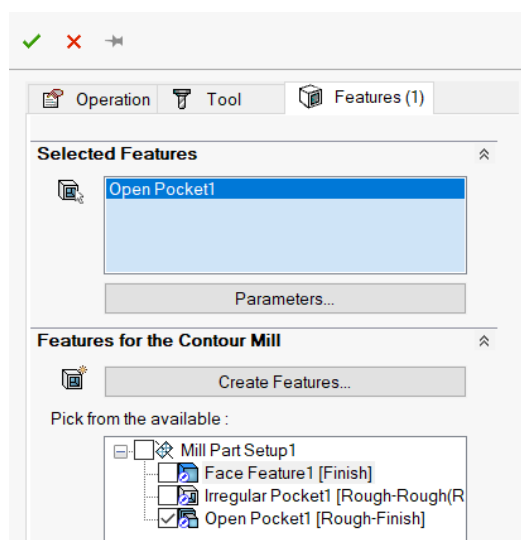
Operation Tool Features (1)

Selected Features

Open Pocket1

Parameters...

Features for the Contour Mill

Create Features...

Pick from the available :

Mill Part Setup1
Face Feature1 [Finish]
Irregular Pocket1 [Rough-Rough(R
Open Pocket1 [Rough-Finish]